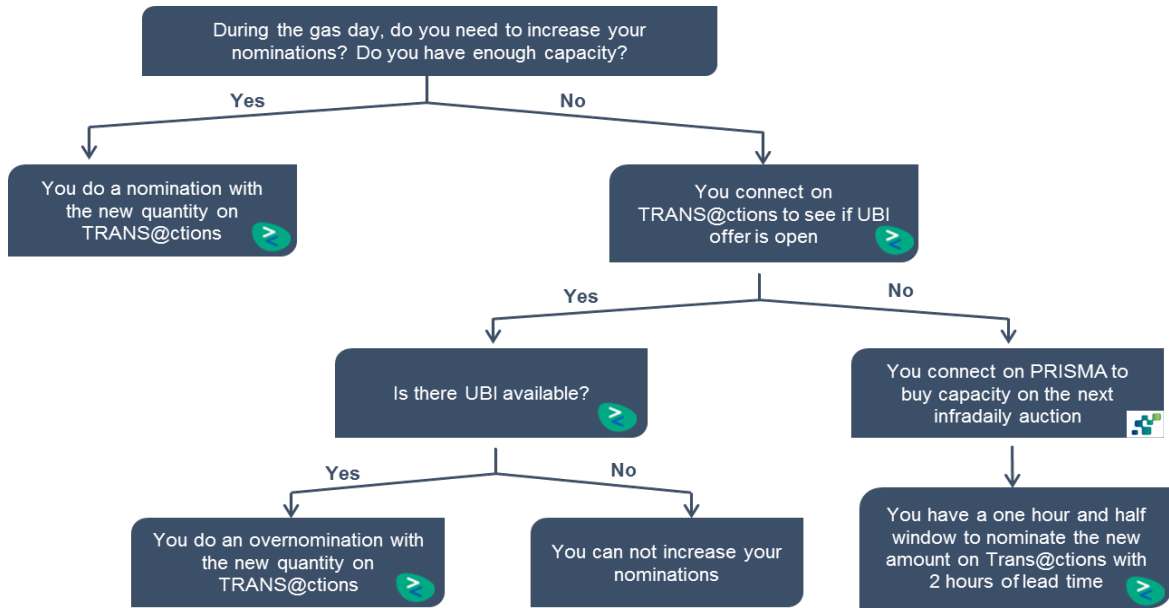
During the gas day, do you need to increase your nominations? Do you have enough capacity?

Yes

No

You do a nomination with the new quantity on TRANS@ctions

You connect on TRANS@ctions to see if UBI offer is open

Yes

No

Is there UBI available?

You connect on PRISMA to buy capacity on the next infradaily auction

Yes

No

You do an overnomination with the new quantity on TRANS@ctions

You can not increase your nominations

You have a one hour and half window to nominate the new amount on Trans@ctions with 2 hours of lead time